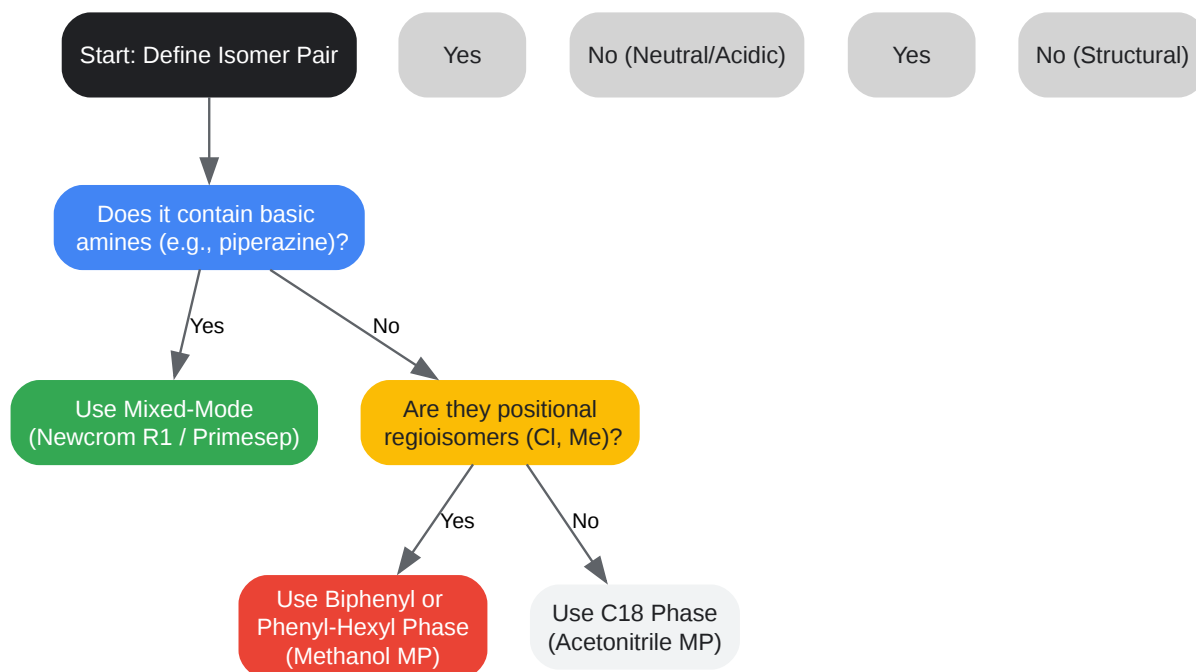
Start: Define Isomer Pair

Yes

No (Neutral/Acidic)

Yes

No (Structural)

Does it contain basic amines (e.g., piperazine)?

Yes

No

Use Mixed-Mode (Newcrom R1 / Primesep)

Are they positional regioisomers (Cl, Me)?

Yes

No

Use Biphenyl or Phenyl-Hexyl Phase (Methanol MP)

Use C18 Phase (Acetonitrile MP)